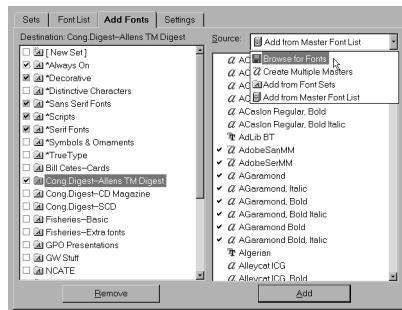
Sets | Font List | Add Fonts | Settings

Destination: Cong.Digest–Allens TM Digest

[ New Set ]
*Always On
*Decorative
*Distinctive Characters
*Sans Serif Fonts
*Scripts
*Serif Fonts
*Symbols & Ornaments
*TrueType
Bill Cates–Cards
Cong.Digest–Allens TM Digest
Cong.Digest–CD Magazine
Cong.Digest–SCD
Fisheries–Basic
Fisheries–Extra fonts
GPO Presentations
GW Stuff
NCATE

Remove

Source: Add from Master Font List

Browse for Fonts
Create Multiple Masters
Add from Font Sets
Add from Master Font List

AC
AC
AC
AC
ACaslon Regular, Bold
ACaslon Regular, Bold Italic
AdLib BT
AdobeSanMM
AdobeSerMM
AGaramond
AGaramond, Italic
AGaramond, Bold
AGaramond, Bold Italic
AGaramond Bold
AGaramond Bold, Italic
Algerian
Alleycat ICG
Alleycat ICG, Bold

Add